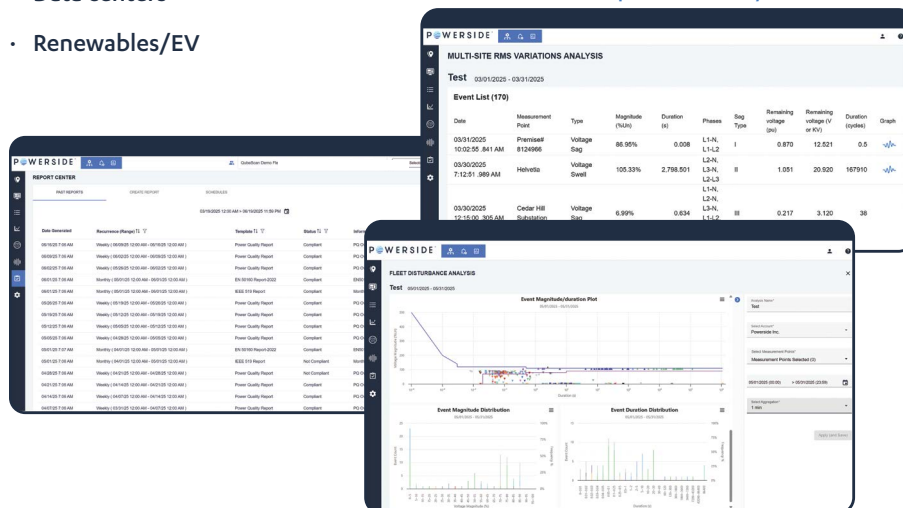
• Renewables/EV

POWERSIDE

MULTI-SITE RMS VARIATIONS ANALYSIS

Test 03/01/2025 - 03/31/2025

Event List (170)

| Date | Measurement Point | Type | Magnitude (%Un) | Duration (s) | Phases | Sag Type | Remaining voltage (pu) | Remaining voltage (V or KV) | Duration (cycles) | Graph |
|---|---|---|---|---|---|---|---|---|---|---|
| 03/31/2025 10:02:55 .841 AM | Premise# 8124966 | Voltage Sag | 86.95% | 0.008 | L1-N, L1-L2 | I | 0.870 | 12.521 | 0.5 | |
| 03/30/2025 7:12:51 .989 AM | Helvetia | Voltage Swell | 105.33% | 2,798.501 | L2-N, L3-N, L2-L3 | II | 1.051 | 20.920 | 167910 | |
| 03/30/2025 12:15:00 .305 AM | Cedar Hill Substation | Voltage Sag | 6.99% | 0.634 | L1-N, L2-N, L3-N, L1-L2 | III | 0.217 | 3.120 | 38 | |

POWERSIDE

REPORT CENTER

PAST REPORTS CREATE REPORT SCHEDULES

| Date Generated | Recurrence (Range) | Template | Status |
|---|---|---|---|
| 06/16/25 7:09 AM | Weekly ( 06/09/25 12:00 AM - 06/16/25 12:00 AM ) | Power Quality Report | Compliant |
| 06/09/25 7:09 AM | Weekly ( 06/02/25 12:00 AM - 06/09/25 12:00 AM ) | Power Quality Report | Compliant |
| 06/02/25 7:09 AM | Weekly ( 05/26/25 12:00 AM - 06/02/25 12:00 AM ) | Power Quality Report | Compliant |
| 06/01/25 7:09 AM | Monthly ( 05/01/25 12:00 AM - 06/01/25 12:00 AM ) | EN 50160 Report-2022 | Compliant |
| 06/01/25 7:09 AM | Monthly ( 05/01/25 12:00 AM - 06/01/25 12:00 AM ) | IEEE 519 Report | Compliant |
| 05/26/25 7:09 AM | Weekly ( 05/19/25 12:00 AM - 05/26/25 12:00 AM ) | Power Quality Report | Compliant |
| 05/19/25 7:09 AM | Weekly ( 05/12/25 12:00 AM - 05/19/25 12:00 AM ) | Power Quality Report | Compliant |
| 05/12/25 7:09 AM | Weekly ( 05/05/25 12:00 AM - 05/12/25 12:00 AM ) | Power Quality Report | Compliant |
| 05/05/25 7:09 AM | Weekly ( 04/28/25 12:00 AM - 05/05/25 12:00 AM ) | Power Quality Report | Compliant |
| 05/01/25 7:07 AM | Monthly ( 04/01/25 12:00 AM - 05/01/25 12:00 AM ) | EN 50160 Report-2022 | Compliant |
| 05/01/25 7:09 AM | Monthly ( 04/01/25 12:00 AM - 05/01/25 12:00 AM ) | IEEE 519 Report | Not Compliant |
| 04/28/25 7:09 AM | Weekly ( 04/21/25 12:00 AM - 04/28/25 12:00 AM ) | Power Quality Report | Not Compliant |
| 04/21/25 7:09 AM | Weekly ( 04/14/25 12:00 AM - 04/21/25 12:00 AM ) | Power Quality Report | Compliant |
| 04/14/25 7:09 AM | Weekly ( 04/07/25 12:00 AM - 04/14/25 12:00 AM ) | Power Quality Report | Compliant |
| 04/07/25 7:09 AM | Weekly ( 03/31/25 12:00 AM - 04/07/25 12:00 AM ) | Power Quality Report | Compliant |

POWERSIDE

FLEET DISTURBANCE ANALYSIS

Test 03/01/2025 - 03/31/2025

Event Magnitude/duration Plot

Event Magnitude Distribution

Event Duration Distribution

Analysis Name* Test

Select Account* Powerside Inc.

Select Measurement Points* Measurement Points Selected (3)

03/01/2025 (00:00) → 03/31/2025 (23:59)

Time Aggregation* 1 min

Apply Item Scans